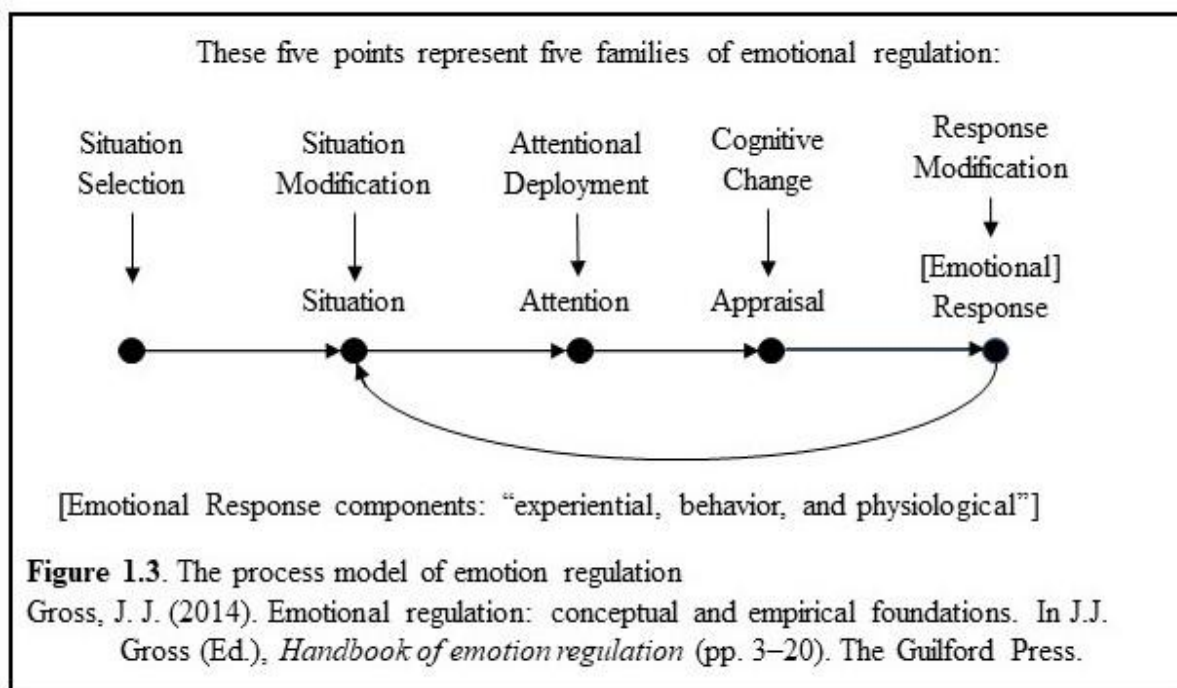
These five points represent five families of emotional regulation:

Situation Selection

Situation Modification

Attentional Deployment

Cognitive Change

Response Modification

Situation

Attention

Appraisal

[Emotional] Response

[Emotional Response components: “experiential, behavior, and physiological”]

**Figure 1.3**. The process model of emotion regulation

Gross, J. J. (2014). Emotional regulation: conceptual and empirical foundations. In J.J. Gross (Ed.), *Handbook of emotion regulation* (pp. 3–20). The Guilford Press.